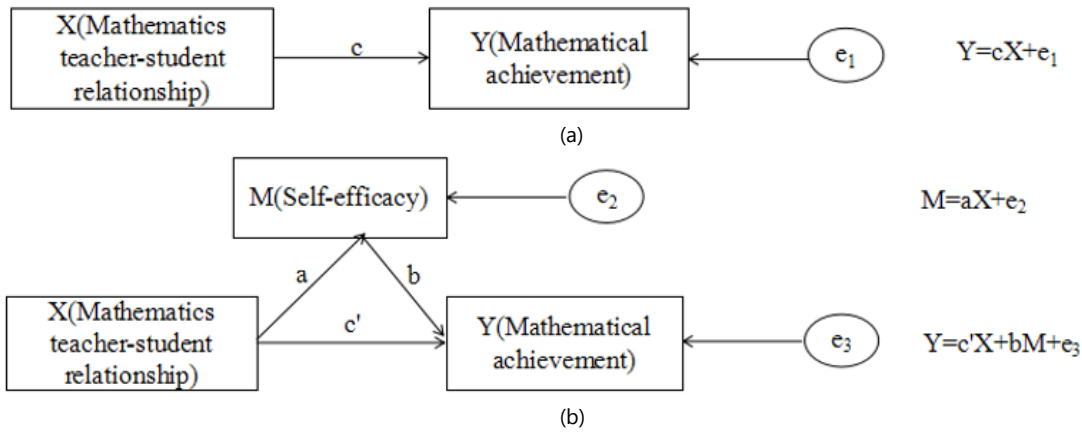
X(Mathematics teacher-student relationship)

c

Y(Mathematical achievement)

$e_1$

$Y=cX+e_1$

(a)

M(Self-efficacy)

$e_2$

$M=aX+e_2$

a

b

X(Mathematics teacher-student relationship)

c'

Y(Mathematical achievement)

$e_3$

$Y=c'X+bM+e_3$

(b)